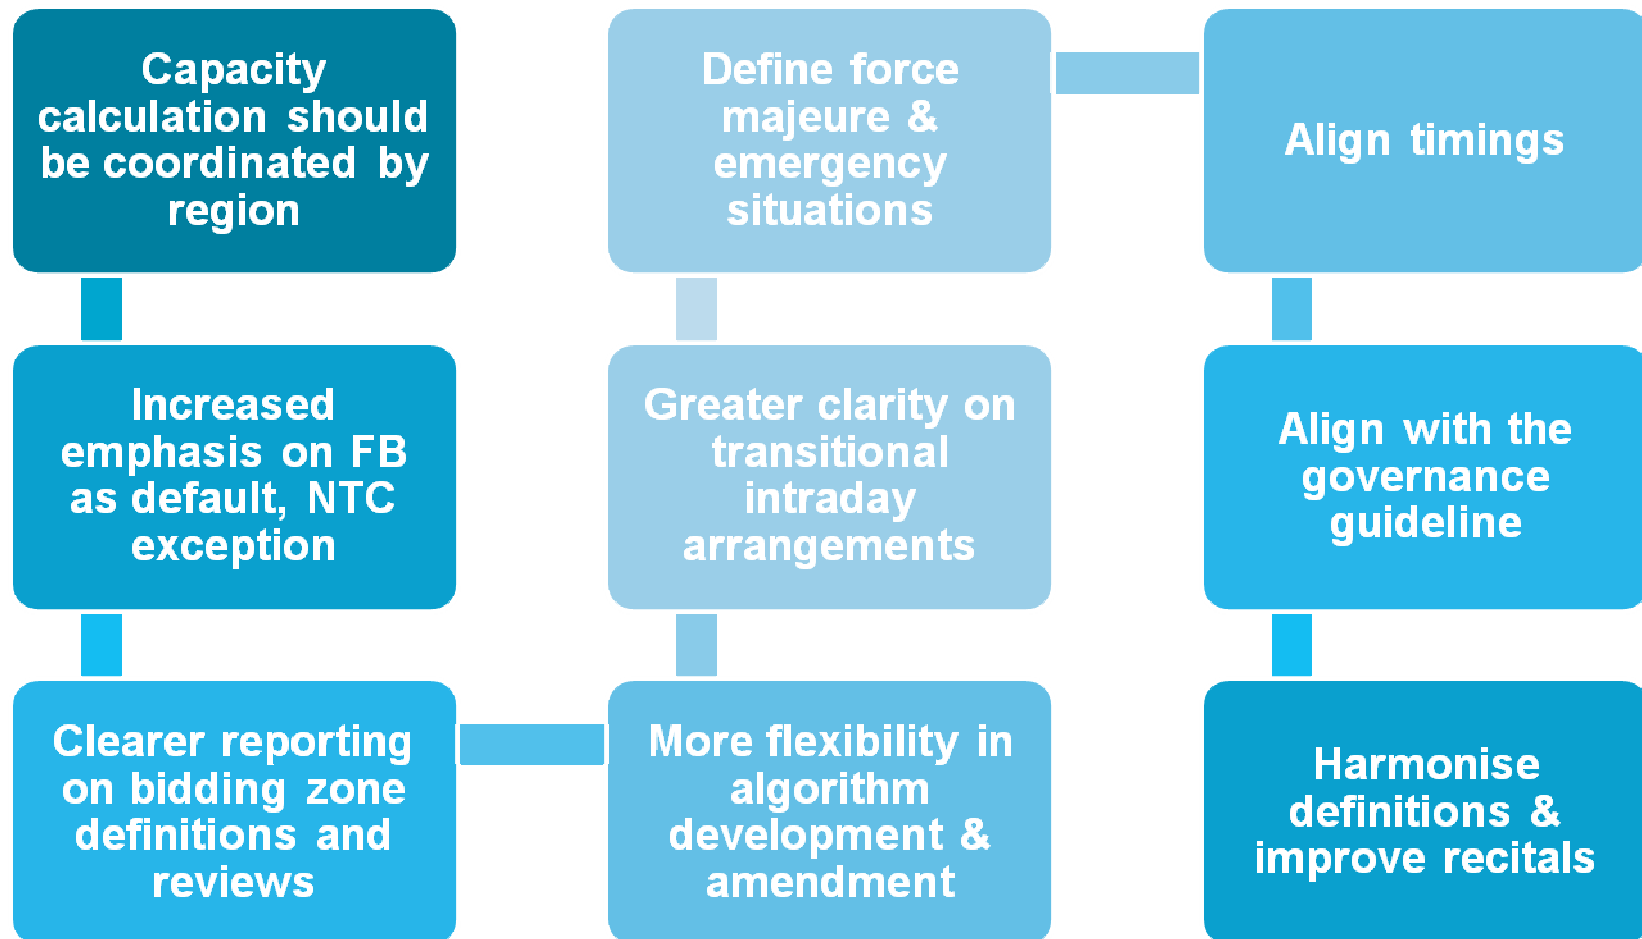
Capacity calculation should be coordinated by region

Increased emphasis on FB as default, NTC exception

Clearer reporting on bidding zone definitions and reviews

More flexibility in algorithm development & amendment

Greater clarity on transitional intraday arrangements

Define force majeure & emergency situations

Align timings

Align with the governance guideline

Harmonise definitions & improve recitals